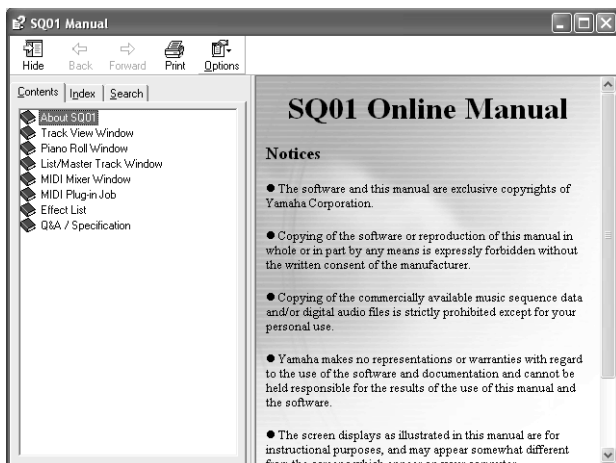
SQ01 Manual

Hide Back Forward Print Options

Contents Index Search

About SQ01
Track View Window
Piano Roll Window
List/Master Track Window
MIDI Mixer Window
MIDI Plug-in Job
Effect List
Q&A / Specification

SQ01 Online Manual

Notices

● The software and this manual are exclusive copyrights of Yamaha Corporation.

● Copying of the software or reproduction of this manual in whole or in part by any means is expressly forbidden without the written consent of the manufacturer.

● Copying of the commercially available music sequence data and/or digital audio files is strictly prohibited except for your personal use.

● Yamaha makes no representations or warranties with regard to the use of the software and documentation and cannot be held responsible for the results of the use of this manual and the software.

● The screen displays as illustrated in this manual are for instructional purposes, and may appear somewhat different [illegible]